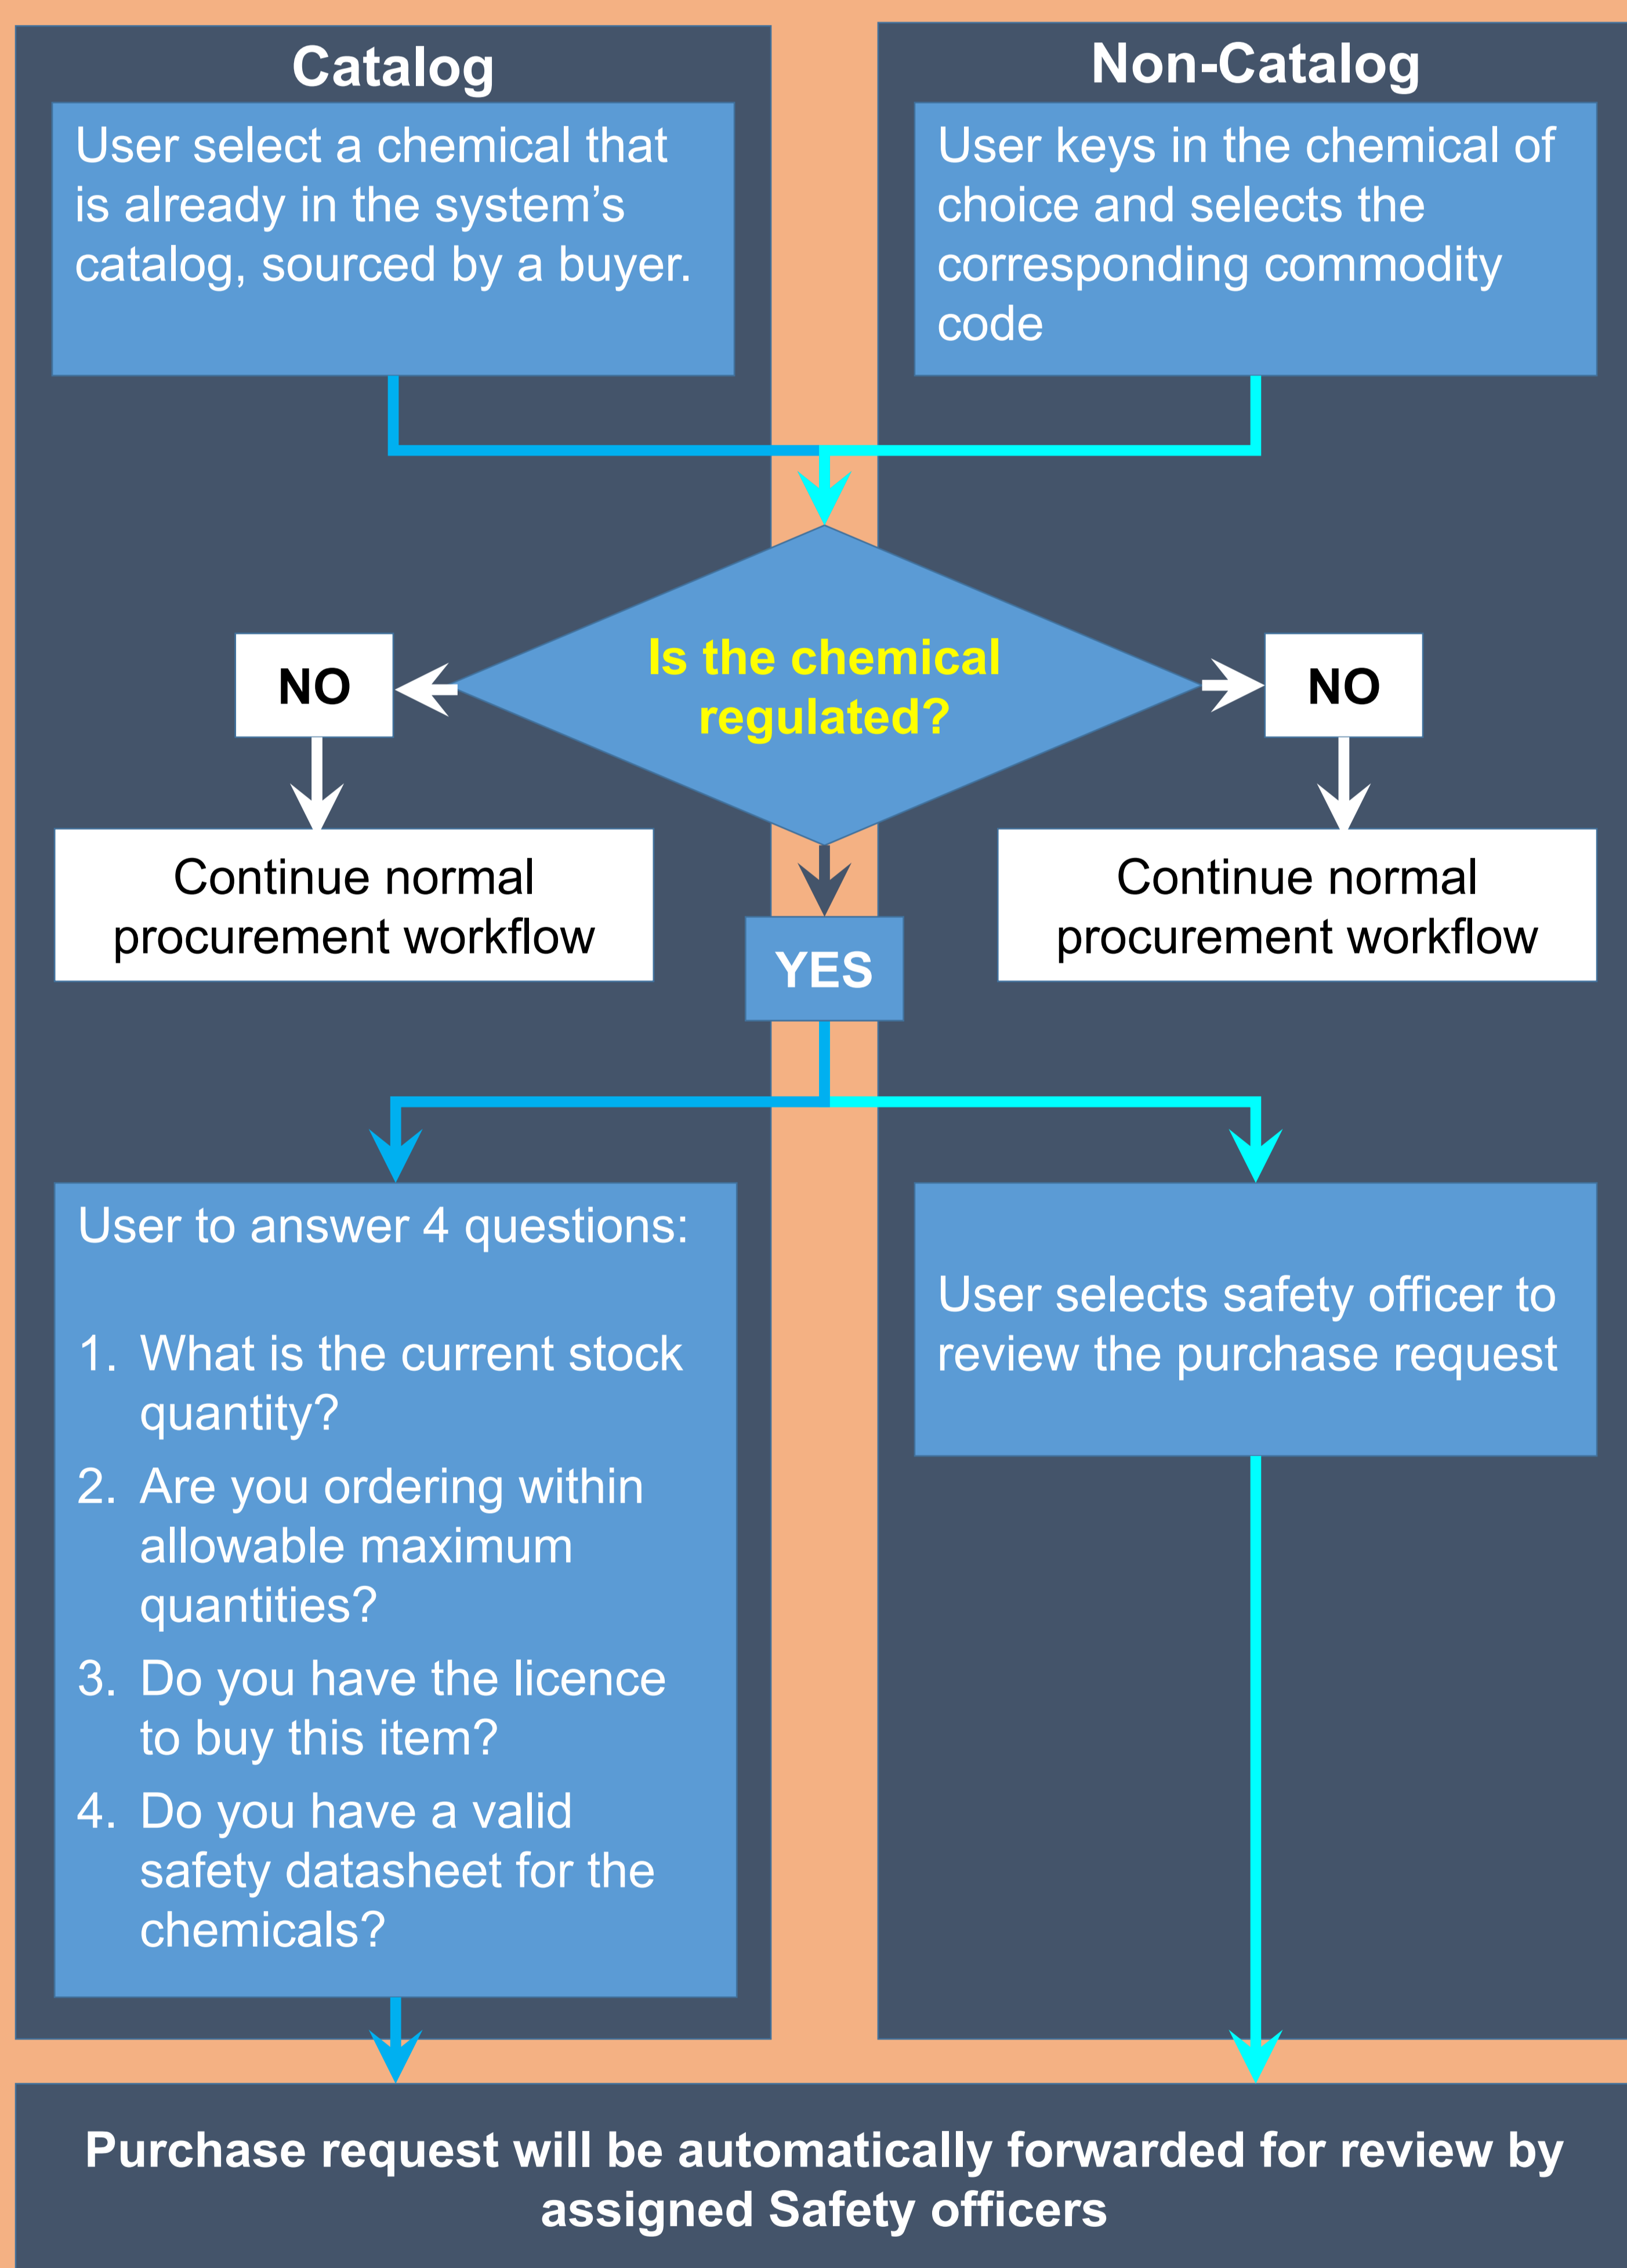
Catalog

User select a chemical that is already in the system’s catalog, sourced by a buyer.

Non-Catalog

User keys in the chemical of choice and selects the corresponding commodity code

Is the chemical regulated?

NO

NO

Continue normal procurement workflow

Continue normal procurement workflow

YES

User to answer 4 questions:

1. What is the current stock quantity?
2. Are you ordering within allowable maximum quantities?
3. Do you have the licence to buy this item?
4. Do you have a valid safety datasheet for the chemicals?

User selects safety officer to review the purchase request

Purchase request will be automatically forwarded for review by assigned Safety officers